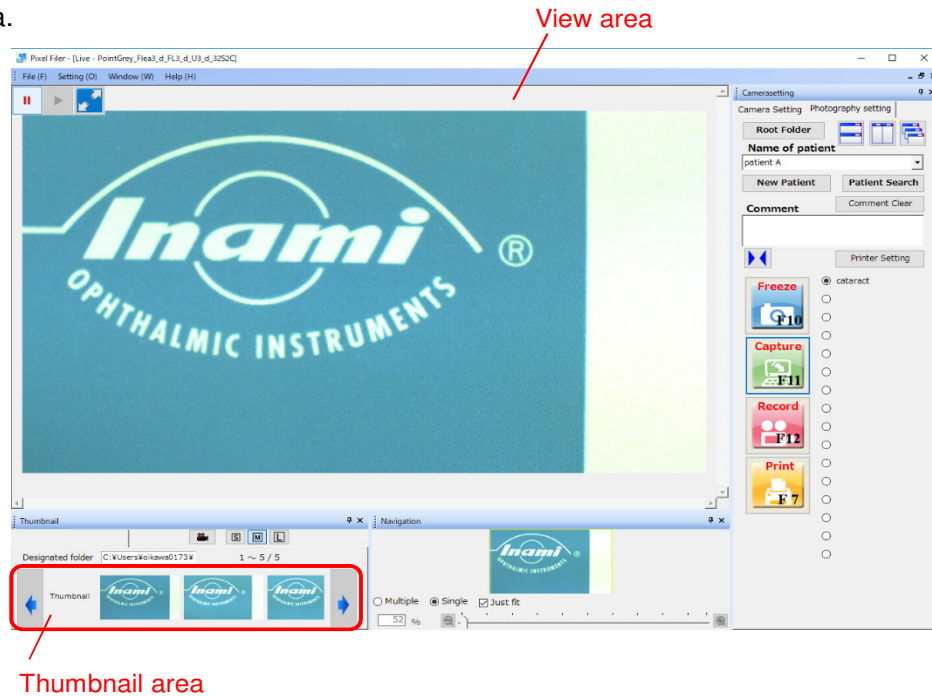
a.

View area

Pixel Filer - [Live - PointGrey_Flea3_d_FL3_d_U3_d_32S2C]

File (F) Setting (O) Window (W) Help (H)

Inami ®
OPHTHALMIC INSTRUMENTS

Camerasetting

Camera Setting Photography setting

Root Folder

Name of patient

patient A

New Patient Patient Search

Comment Comment Clear

Printer Setting

Freeze F10

Capture F11

Record F12

Print F 7

cataract

Thumbnail

S M L

Designated folder C:¥Users¥oikawa0173¥ 1 ~ 5 / 5

Thumbnail

Navigation

Multiple Single Just fit

52 %

Thumbnail area